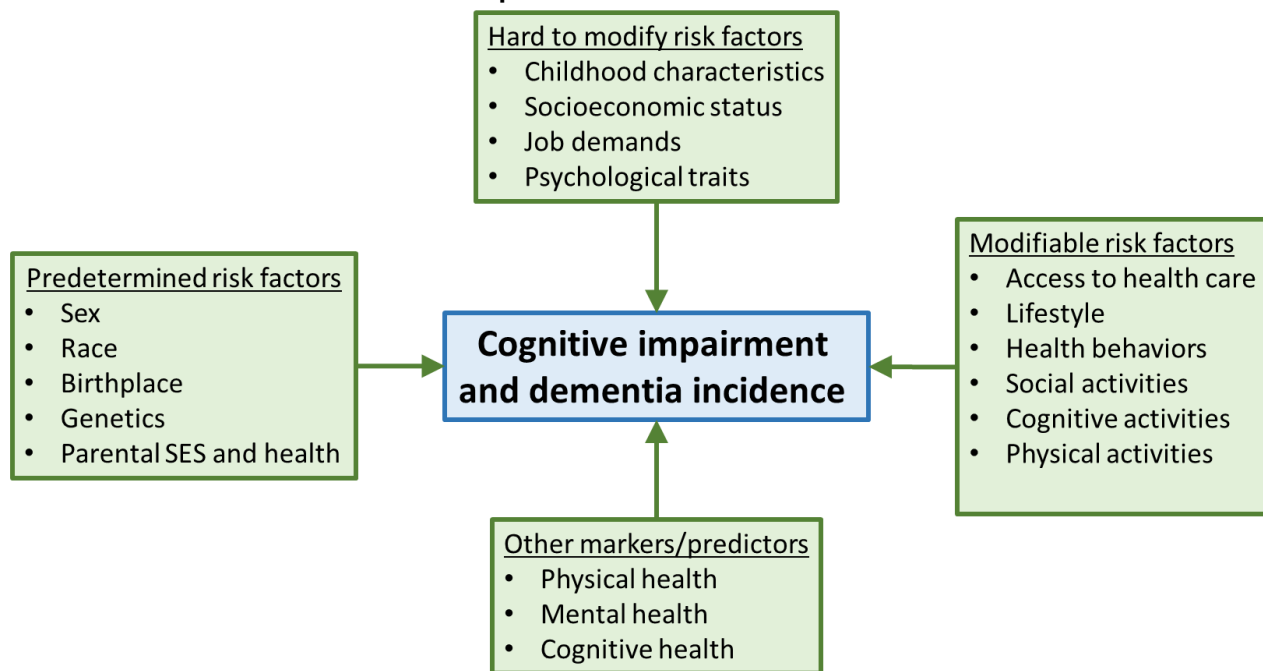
Hard to modify risk factors
• Childhood characteristics
• Socioeconomic status
• Job demands
• Psychological traits

Predetermined risk factors
• Sex
• Race
• Birthplace
• Genetics
• Parental SES and health

Cognitive impairment and dementia incidence

Modifiable risk factors
• Access to health care
• Lifestyle
• Health behaviors
• Social activities
• Cognitive activities
• Physical activities

Other markers/predictors
• Physical health
• Mental health
• Cognitive health